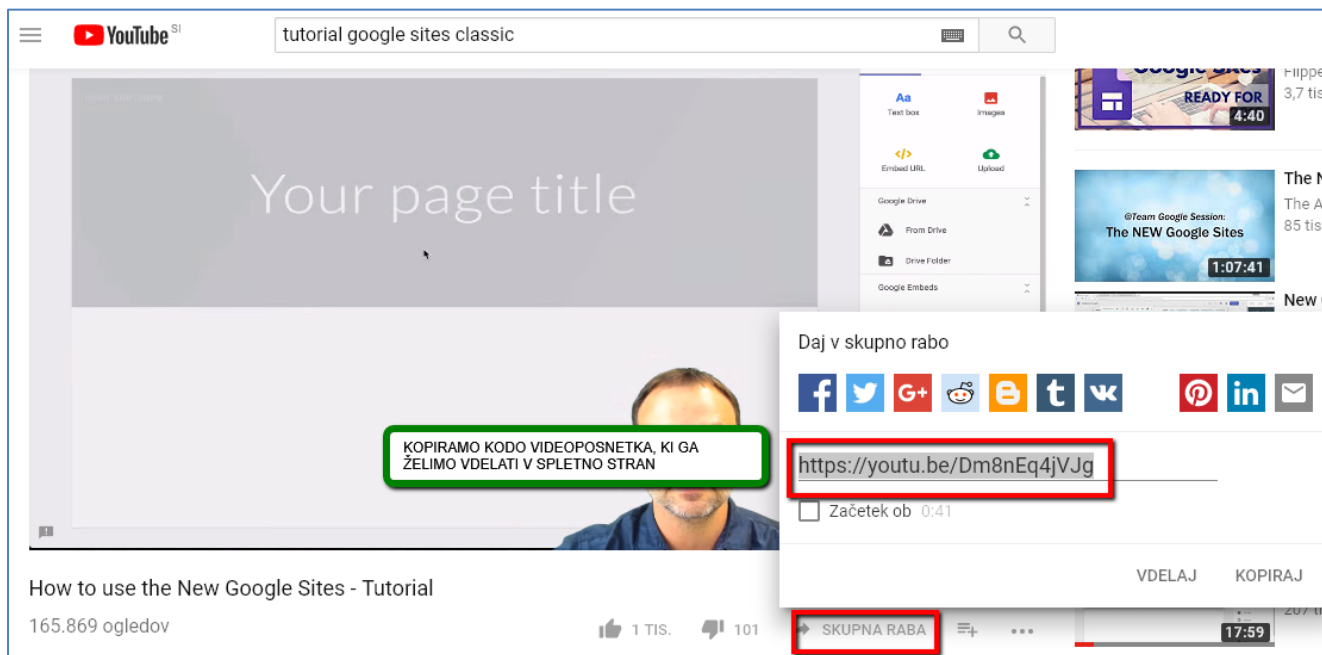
YouTube SI

tutorial google sites classic

Your page title

Aa Text box
Images
Embed URL
Upload
Google Drive
From Drive
Drive Folder
Google Embeds

KOPIRAMO KODO VIDEOPOSNETKA, KI GA ŽELIMO VDELATI V SPLETNO STRAN

How to use the New Google Sites - Tutorial

165.869 ogledov

1 TIS. 101 SKUPNA RABA

Daj v skupno rabo

https://youtu.be/Dm8nEq4jVJg

Začetek ob 0:41

VDELAJ KOPIRAJ

READY FOR
4:40
Flippe
3,7 tis

The N
The A
85 tis
@Team Google Session: The NEW Google Sites
1:07:41

New

17:59
207 ti